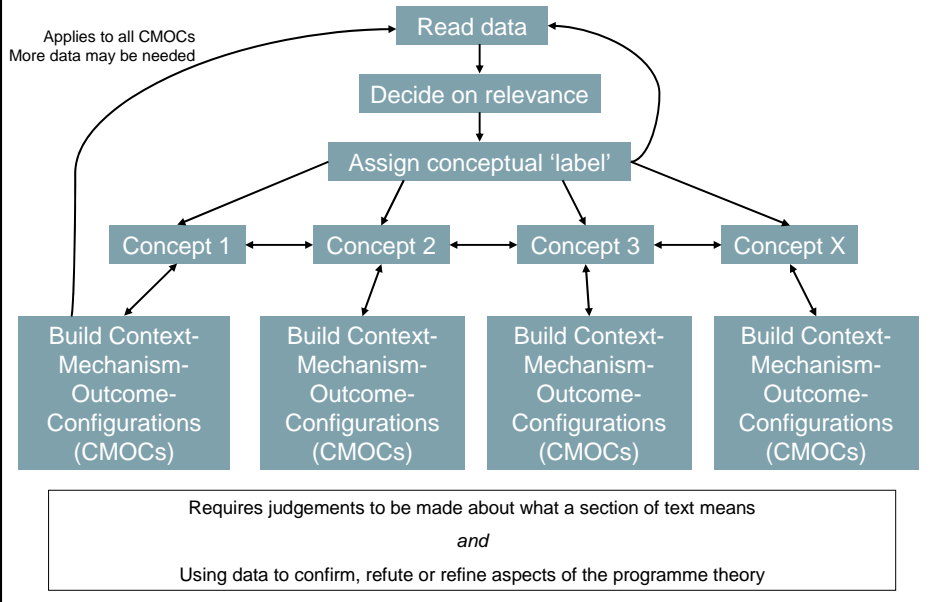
Applies to all CMOCs
More data may be needed

Read data

Decide on relevance

Assign conceptual 'label'

Concept 1

Concept 2

Concept 3

Concept X

Build Context-Mechanism-Outcome-Configurations (CMOCs)

Build Context-Mechanism-Outcome-Configurations (CMOCs)

Build Context-Mechanism-Outcome-Configurations (CMOCs)

Build Context-Mechanism-Outcome-Configurations (CMOCs)

Requires judgements to be made about what a section of text means

*and*

Using data to confirm, refute or refine aspects of the programme theory